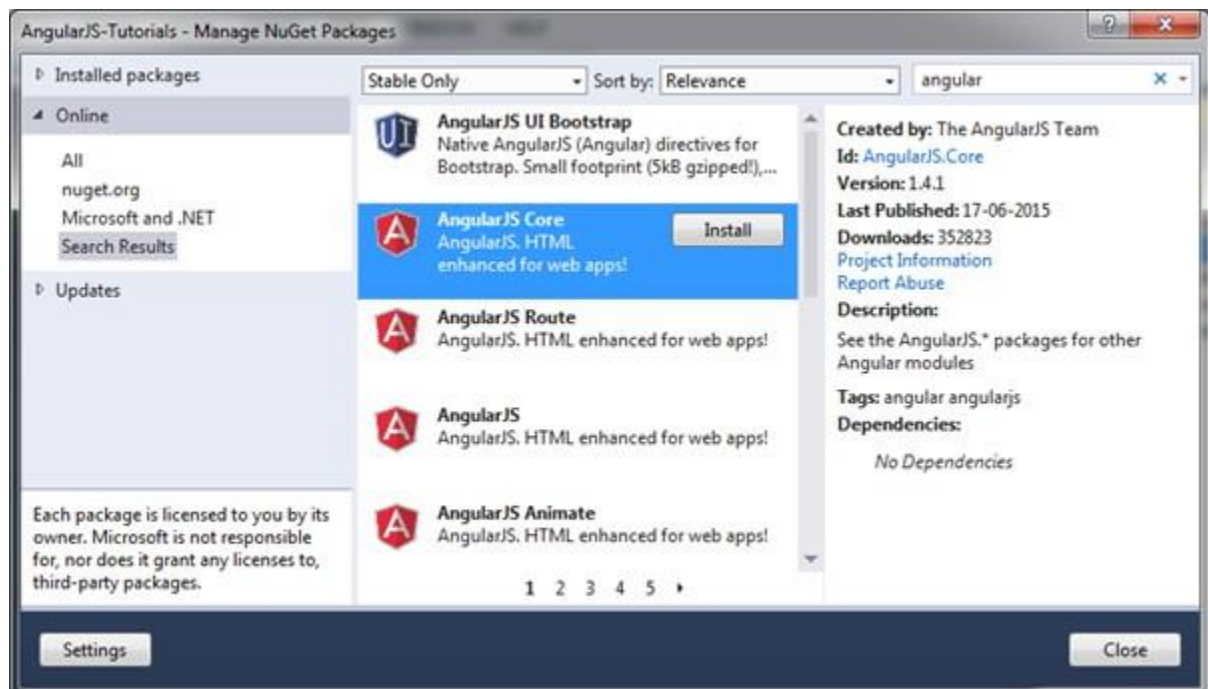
AngularJS-Tutorials - Manage NuGet Packages

? X

Installed packages

Online

All
nuget.org
Microsoft and .NET
Search Results

Updates

Each package is licensed to you by its owner. Microsoft is not responsible for, nor does it grant any licenses to, third-party packages.

Stable Only

Sort by: Relevance

angular

AngularJS UI Bootstrap
Native AngularJS (Angular) directives for Bootstrap. Small footprint (5kB gzipped!),...

AngularJS Core
AngularJS. HTML enhanced for web apps!

Install

AngularJS Route
AngularJS. HTML enhanced for web apps!

AngularJS
AngularJS. HTML enhanced for web apps!

AngularJS Animate
AngularJS. HTML enhanced for web apps!

1 2 3 4 5

Created by: The AngularJS Team
Id: AngularJS.Core
Version: 1.4.1
Last Published: 17-06-2015
Downloads: 352823
Project Information
Report Abuse
Description:
See the AngularJS.* packages for other Angular modules
Tags: angular angularjs
Dependencies:
No Dependencies

Settings

Close